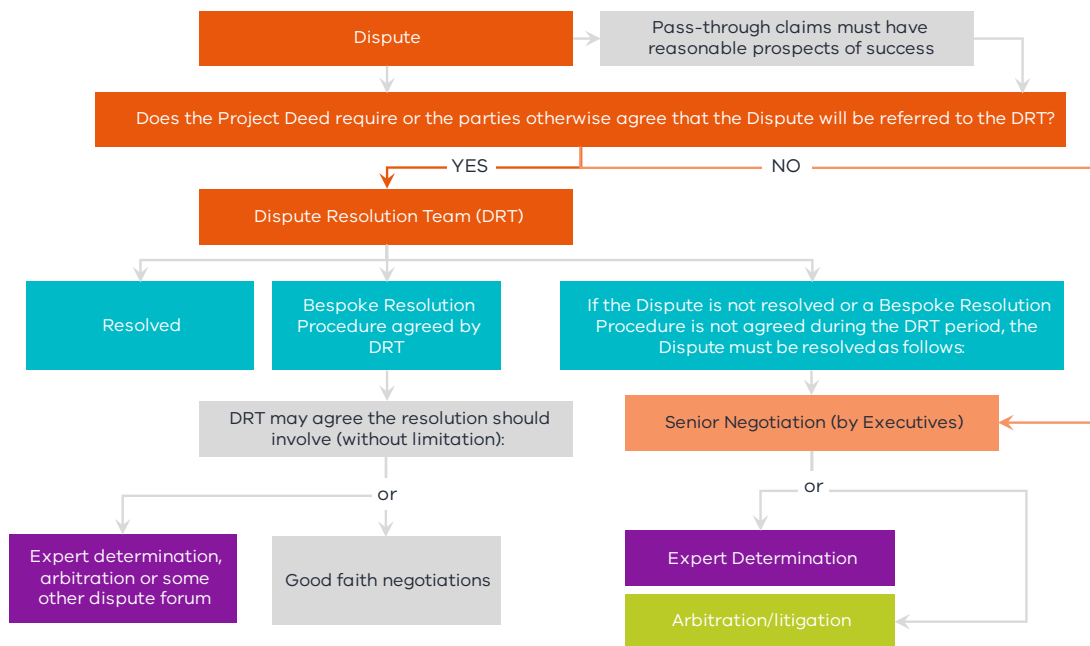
Dispute

Pass-through claims must have reasonable prospects of success

Does the Project Deed require or the parties otherwise agree that the Dispute will be referred to the DRT?

YES

NO

Dispute Resolution Team (DRT)

Resolved

Bespoke Resolution Procedure agreed by DRT

If the Dispute is not resolved or a Bespoke Resolution Procedure is not agreed during the DRT period, the Dispute must be resolved as follows:

DRT may agree the resolution should involve (without limitation):

or

Expert determination, arbitration or some other dispute forum

Good faith negotiations

Senior Negotiation (by Executives)

or

Expert Determination

Arbitration/litigation